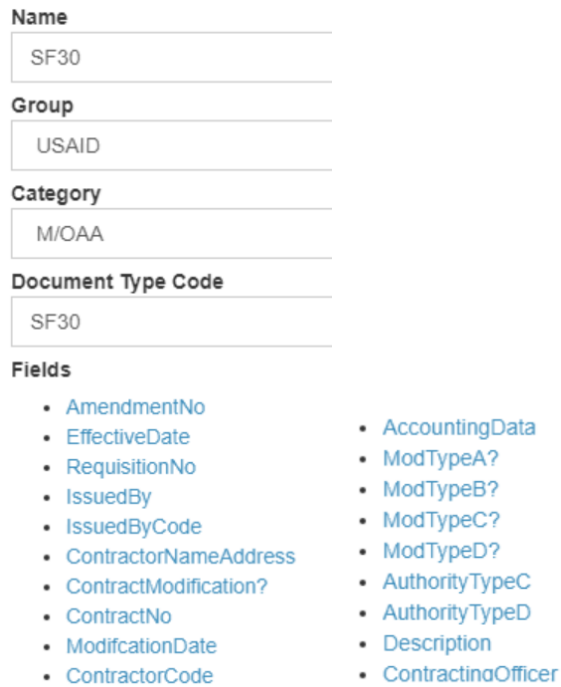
Name

SF30

Group

USAID

Category

M/OAA

Document Type Code

SF30

Fields

- AmendmentNo
- EffectiveDate
- RequisitionNo
- IssuedBy
- IssuedByCode
- ContractorNameAddress
- ContractModification?
- ContractNo
- ModifcationDate
- ContractorCode

- AccountingData
- ModTypeA?
- ModTypeB?
- ModTypeC?
- ModTypeD?
- AuthorityTypeC
- AuthorityTypeD
- Description
- ContractingOfficer